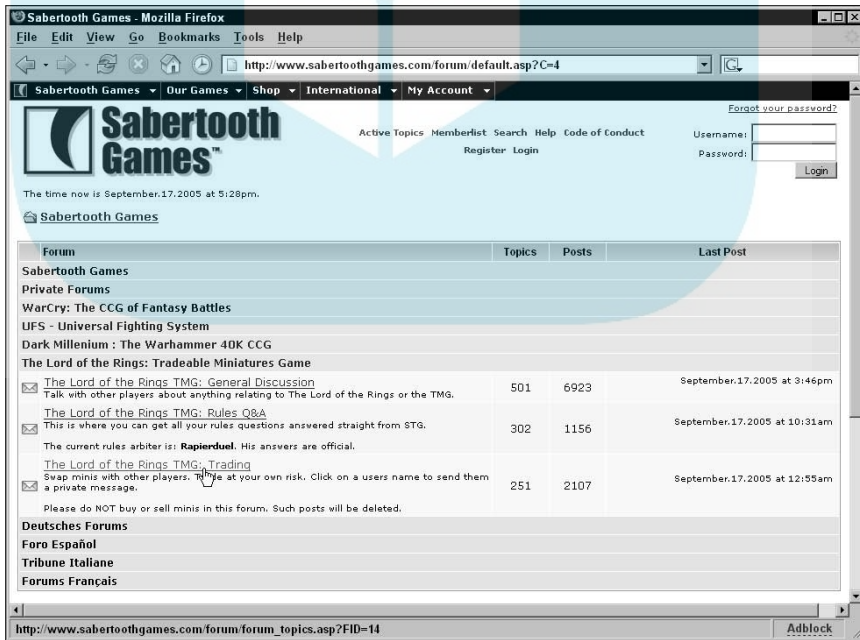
Sabertooth Games - Mozilla Firefox

File Edit View Go Bookmarks Tools Help

http://www.sabertoothgames.com/forum/default.asp?C=4

Sabertooth Games ▾ Our Games ▾ Shop ▾ International ▾ My Account ▾

Sabertooth Games™

Active Topics Memberlist Search Help Code of Conduct
Register Login

Forgot your password?
Username:
Password:
Login

The time now is September.17.2005 at 5:28pm.

Sabertooth Games

| Forum | Topics | Posts | Last Post |
|---|---|---|---|
| Sabertooth Games | | | |
| Private Forums | | | |
| WarCry: The CCG of Fantasy Battles | | | |
| UFS - Universal Fighting System | | | |
| Dark Millenium : The Warhammer 40K CCG | | | |
| The Lord of the Rings: Tradeable Miniatures Game | | | |
| The Lord of the Rings TMG: General Discussion<br>Talk with other players about anything relating to The Lord of the Rings or the TMG. | 501 | 6923 | September.17.2005 at 3:46pm |
| The Lord of the Rings TMG: Rules Q&A<br>This is where you can get all your rules questions answered straight from STG.<br>The current rules arbiter is: **Rapierduel**. His answers are official. | 302 | 1156 | September.17.2005 at 10:31am |
| The Lord of the Rings TMG: Trading<br>Swap minis with other players. T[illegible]de at your own risk. Click on a users name to send them a private message.<br>Please do NOT buy or sell minis in this forum. Such posts will be deleted. | 251 | 2107 | September.17.2005 at 12:55am |
| Deutsches Forums | | | |
| Foro Español | | | |
| Tribune Italiane | | | |
| Forums Français | | | |

http://www.sabertoothgames.com/forum/forum_topics.asp?FID=14

Adblock